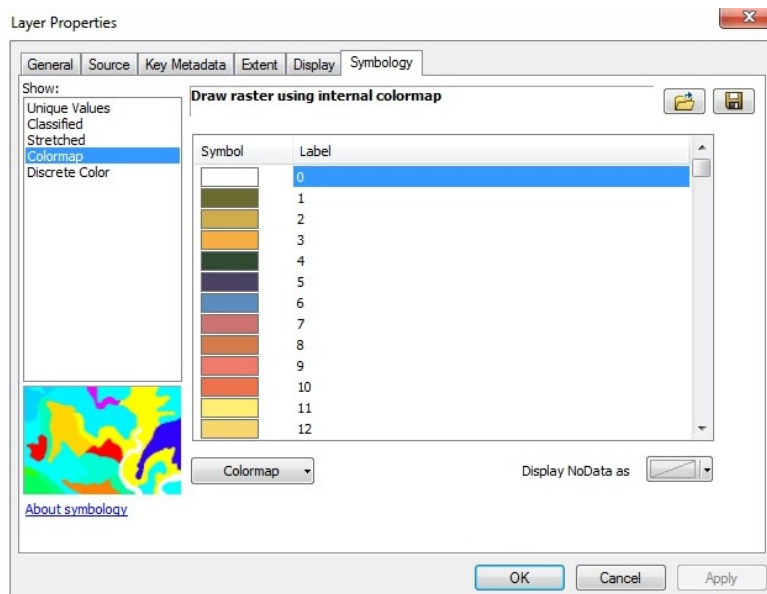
Layer Properties

General | Source | Key Metadata | Extent | Display | Symbology

Show:
Unique Values
Classified
Stretched
Colormap
Discrete Color

Draw raster using internal colormap

| Symbol | Label |
|---|---|
| | 0 |
| | 1 |
| | 2 |
| | 3 |
| | 4 |
| | 5 |
| | 6 |
| | 7 |
| | 8 |
| | 9 |
| | 10 |
| | 11 |
| | 12 |

Colormap

Display NoData as

About symbology

OK Cancel Apply